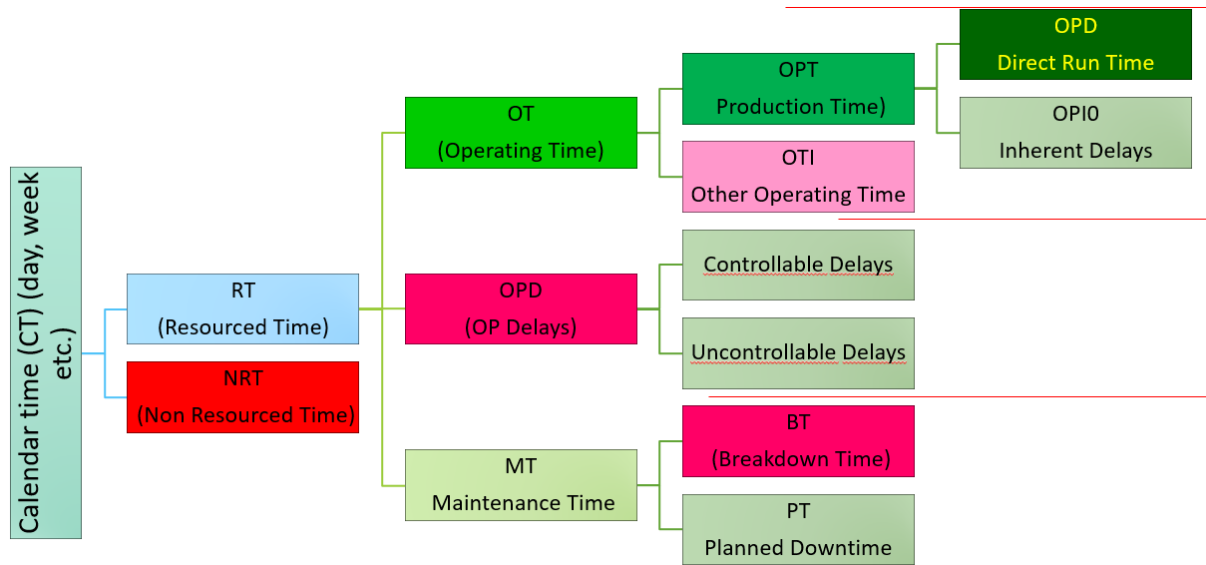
Calendar time (CT) (day, week etc.)

RT
(Resourced Time)

NRT
(Non Resourced Time)

OT
(Operating Time)

OPD
(OP Delays)

MT
Maintenance Time

OPT
Production Time)

OTI
Other Operating Time

Controllable Delays

Uncontrollable Delays

BT
(Breakdown Time)

PT
Planned Downtime

OPD
Direct Run Time

OPI0
Inherent Delays